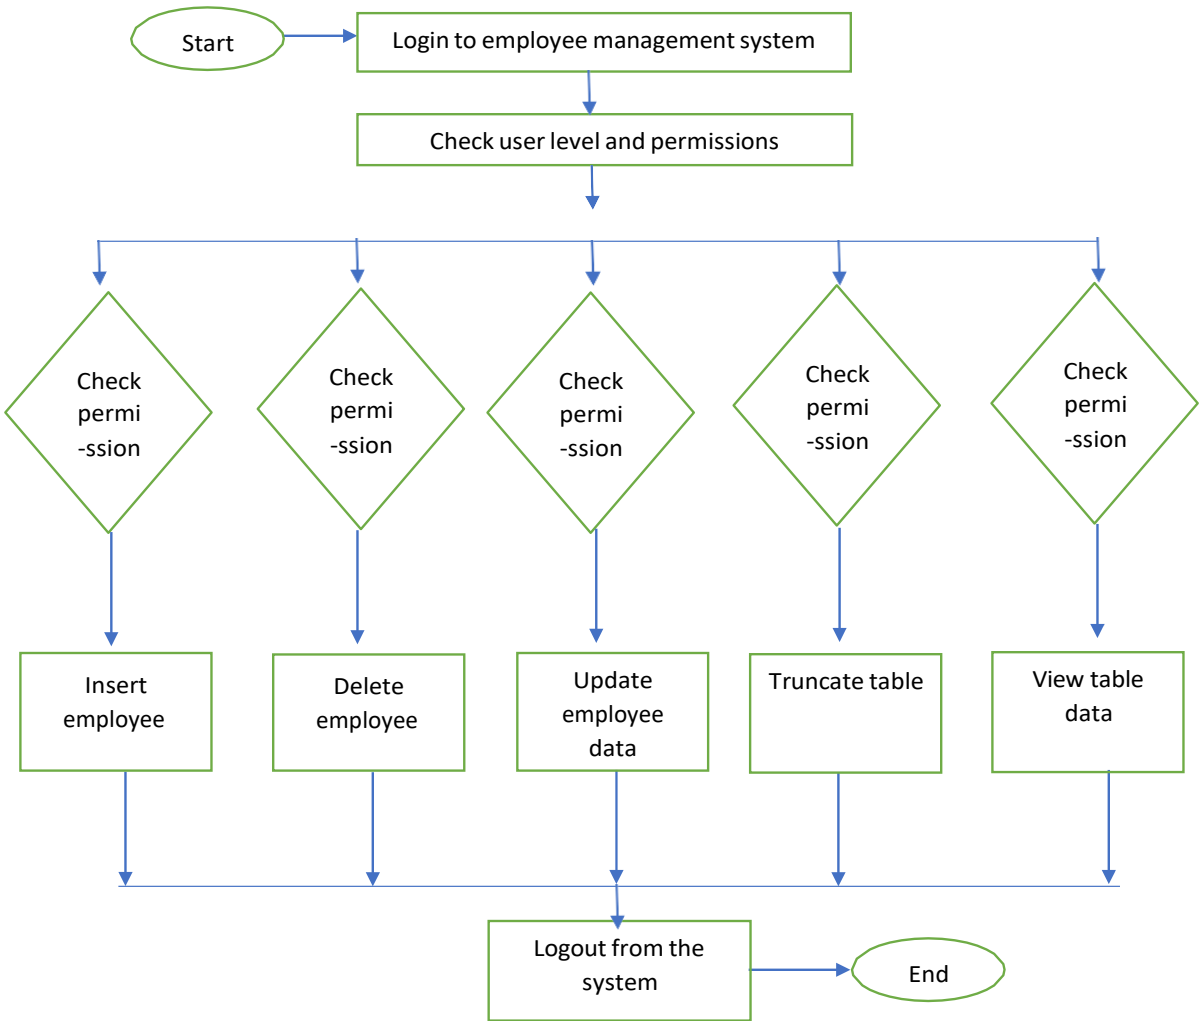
Start

Login to employee management system

Check user level and permissions

Check permi -ssion

Check permi -ssion

Check permi -ssion

Check permi -ssion

Check permi -ssion

Insert employee

Delete employee

Update employee data

Truncate table

View table data

Logout from the system

End